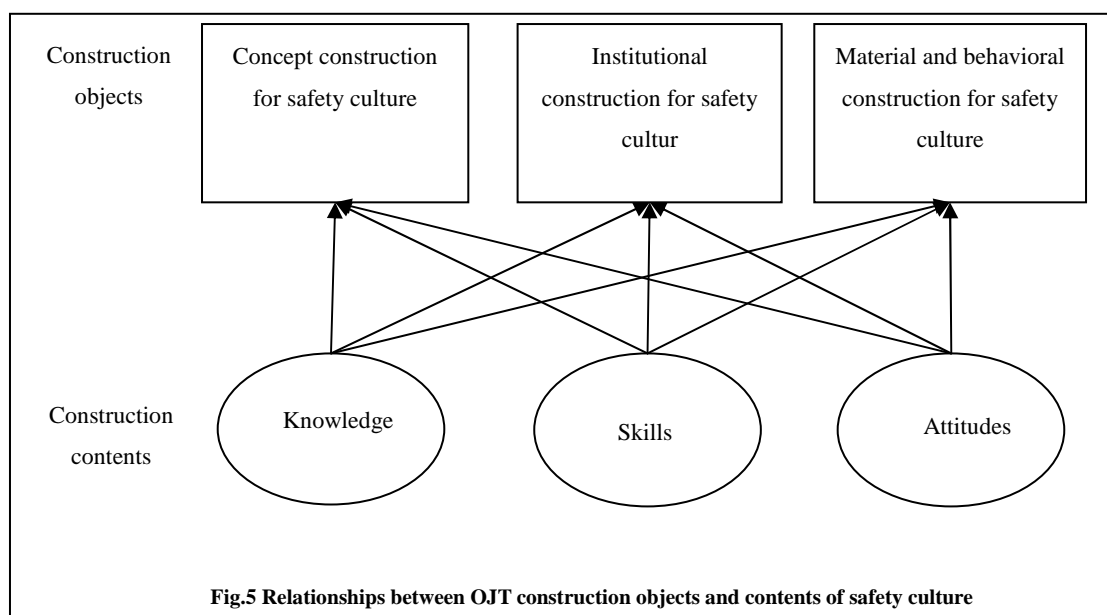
Construction objects

Concept construction for safety culture

Institutional construction for safety cultur

Material and behavioral construction for safety culture

Construction contents

Knowledge

Skills

Attitudes

Fig.5 Relationships between OJT construction objects and contents of safety culture